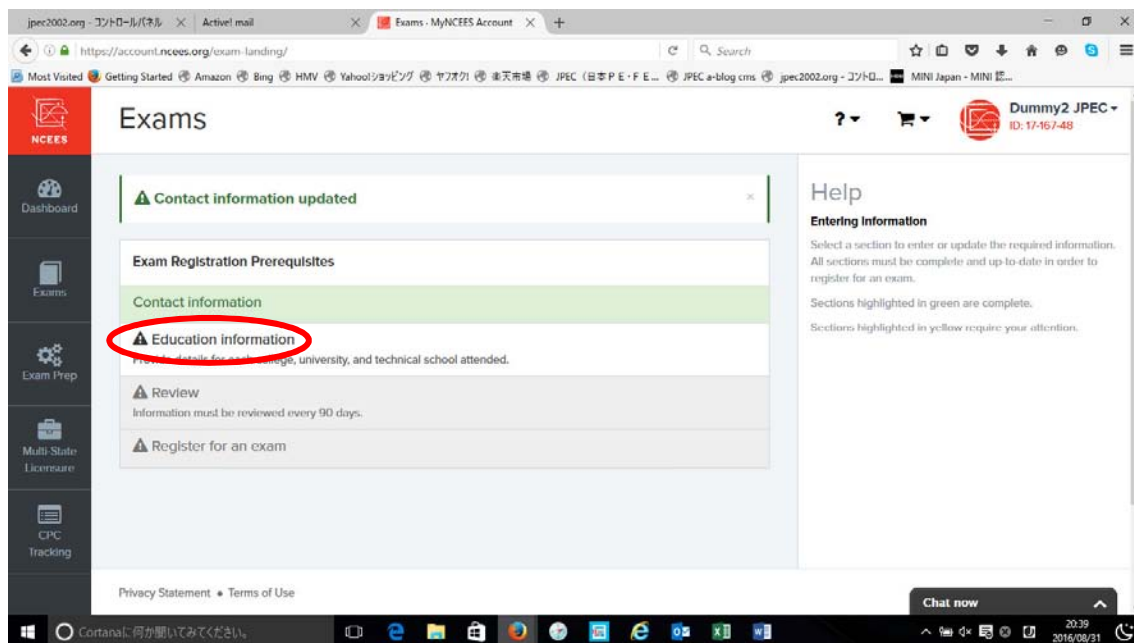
jpec2002.org - コントロールパネル | Active! mail | Exams - MyNCEES Account

https://account.ncees.org/exam-landing/

Search

Most Visited | Getting Started | Amazon | Bing | HMV | Yahoo!ショッピング | ヤフオク! | 楽天市場 | JPEC（日本PE・FE... | JPEC a-blog cms | jpec2002.org - コントロ... | MINI Japan - MINI 話...

NCEES

Exams

?▾

Dummy2 JPEC ▾
ID: 17-167-48

Dashboard

Exams

Exam Prep

Multi-State Licensure

CPC Tracking

Contact information updated

×

Exam Registration Prerequisites

Contact information

Education information
Provide details for each college, university, and technical school attended.

Review
Information must be reviewed every 90 days.

Register for an exam

Help

Entering Information

Select a section to enter or update the required information. All sections must be complete and up-to-date in order to register for an exam.

Sections highlighted in green are complete.

Sections highlighted in yellow require your attention.

Privacy Statement • Terms of Use

Chat now

Cortanaに何か聞いてみてください。

20:39
2016/08/31